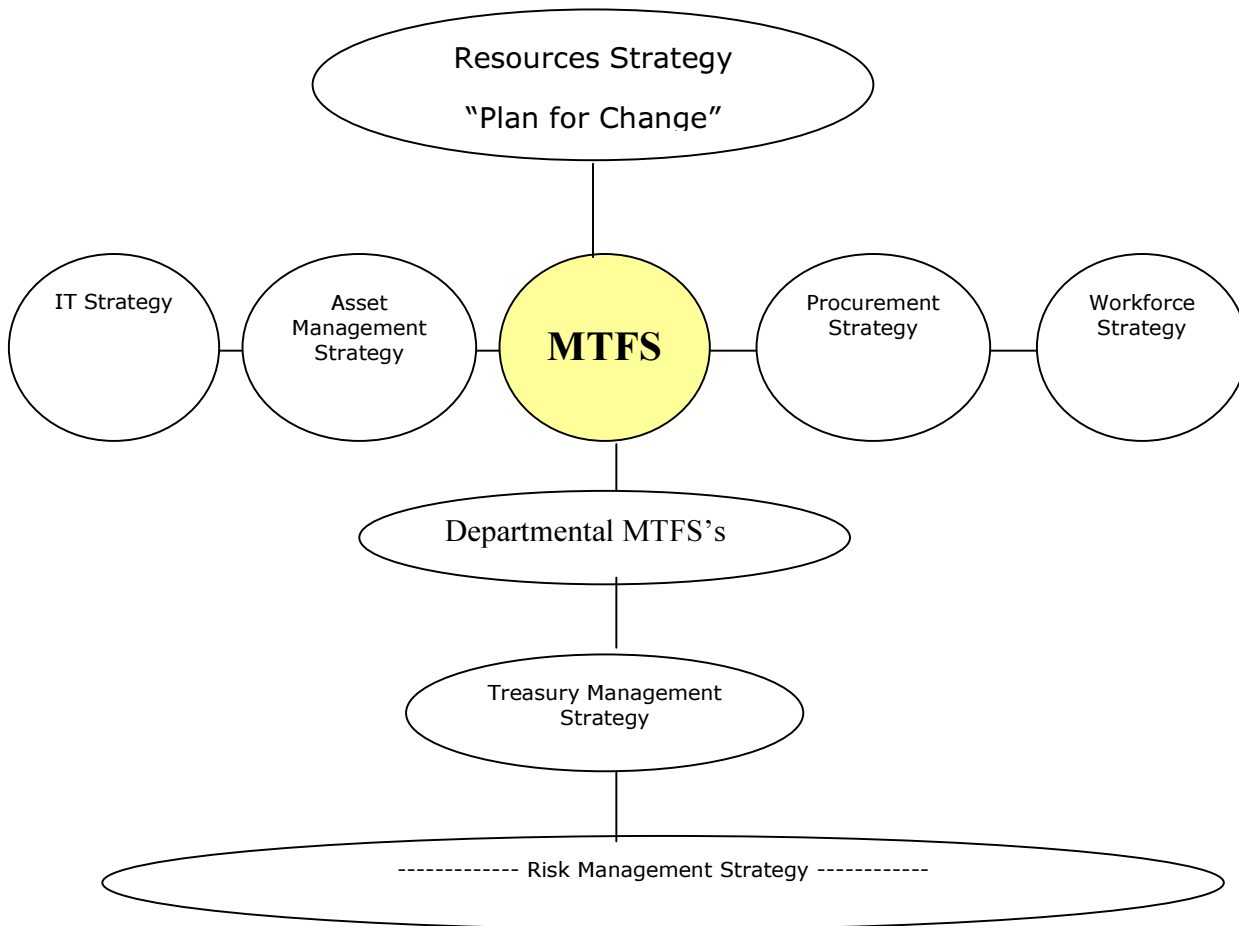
Resources Strategy

"Plan for Change"

IT Strategy

Asset Management Strategy

MTFS

Procurement Strategy

Workforce Strategy

Departmental MTFS's

Treasury Management Strategy

------------ Risk Management Strategy ------------